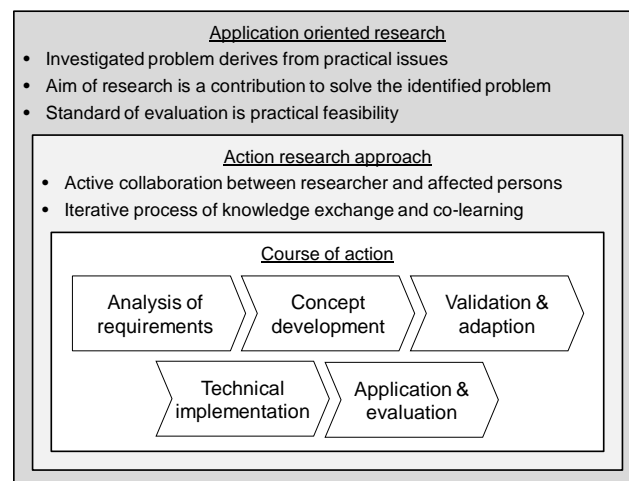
Application oriented research

- Investigated problem derives from practical issues
- Aim of research is a contribution to solve the identified problem
- Standard of evaluation is practical feasibility

Action research approach

- Active collaboration between researcher and affected persons
- Iterative process of knowledge exchange and co-learning

Course of action

Analysis of requirements

Concept development

Validation & adaption

Technical implementation

Application & evaluation